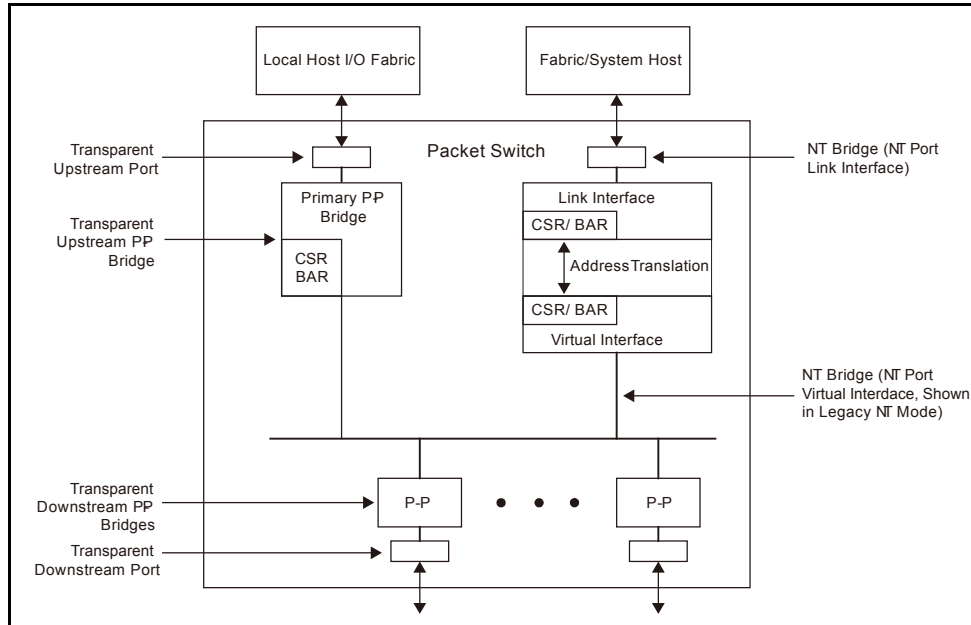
Local Host I/O Fabric

Fabric/System Host

Transparent Upstream Port

Packet Switch

NT Bridge (NT Port Link Interface)

Primary P-P Bridge

Link Interface

Transparent Upstream PP Bridge

CSR/ BAR

CSR BAR

AddressTranslation

CSR/ BAR

Virtual Interface

NT Bridge (NT Port Virtual Interdace, Shown in Legacy NT Mode)

Transparent Downstream PP Bridges

P-P

P-P

Transparent Downstream Port